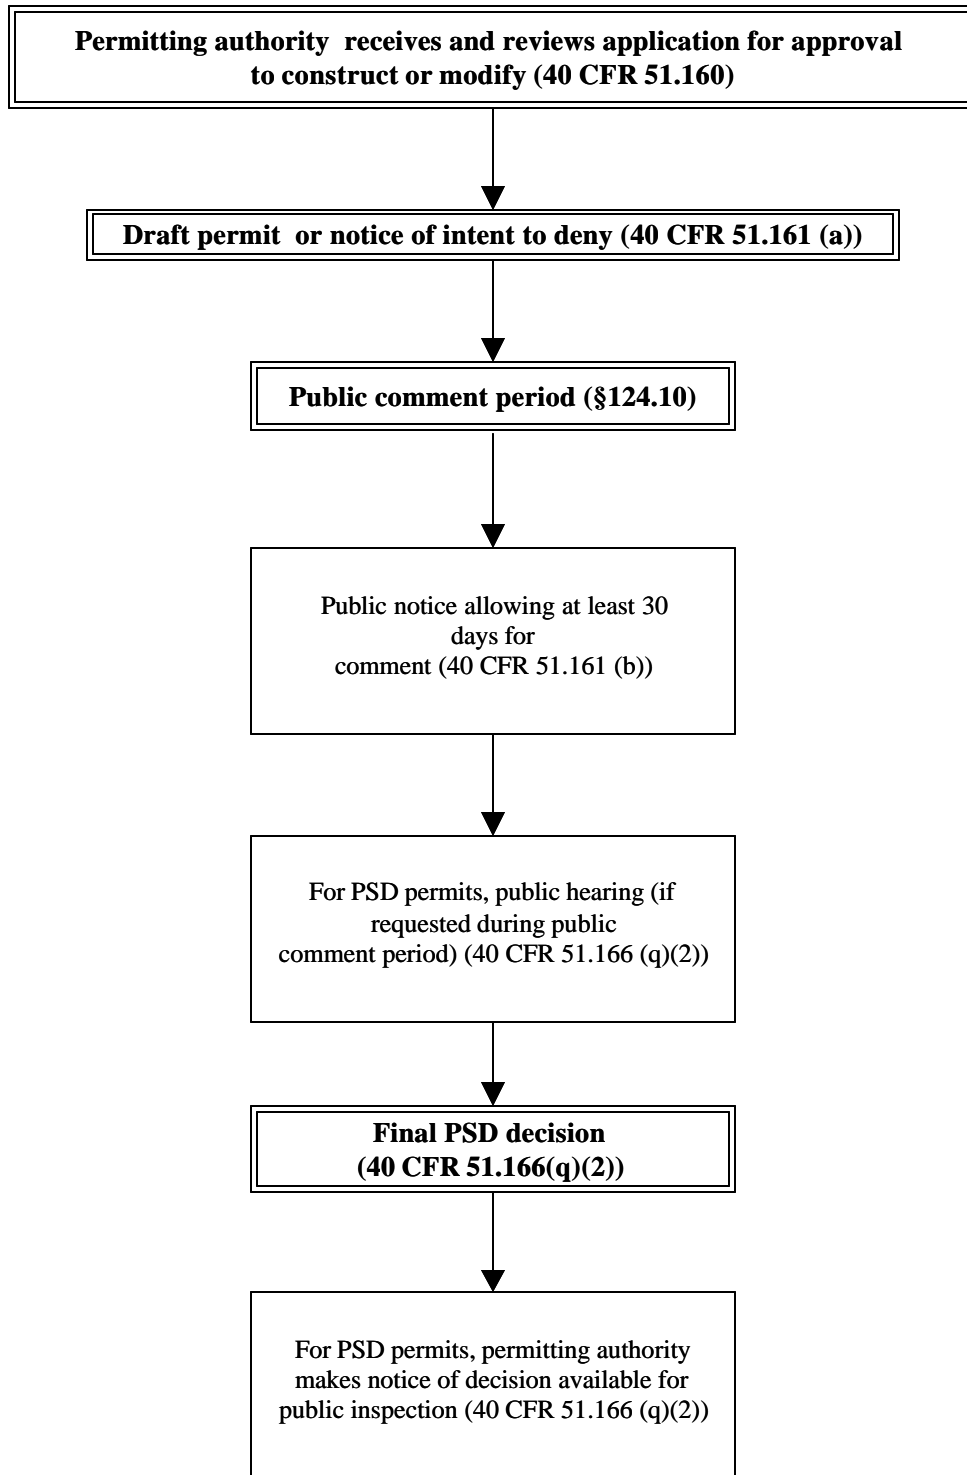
Permitting authority receives and reviews application for approval to construct or modify (40 CFR 51.160)

Draft permit or notice of intent to deny (40 CFR 51.161 (a))

Public comment period (§124.10)

Public notice allowing at least 30 days for comment (40 CFR 51.161 (b))

For PSD permits, public hearing (if requested during public comment period) (40 CFR 51.166 (q)(2))

Final PSD decision (40 CFR 51.166(q)(2))

For PSD permits, permitting authority makes notice of decision available for public inspection (40 CFR 51.166 (q)(2))